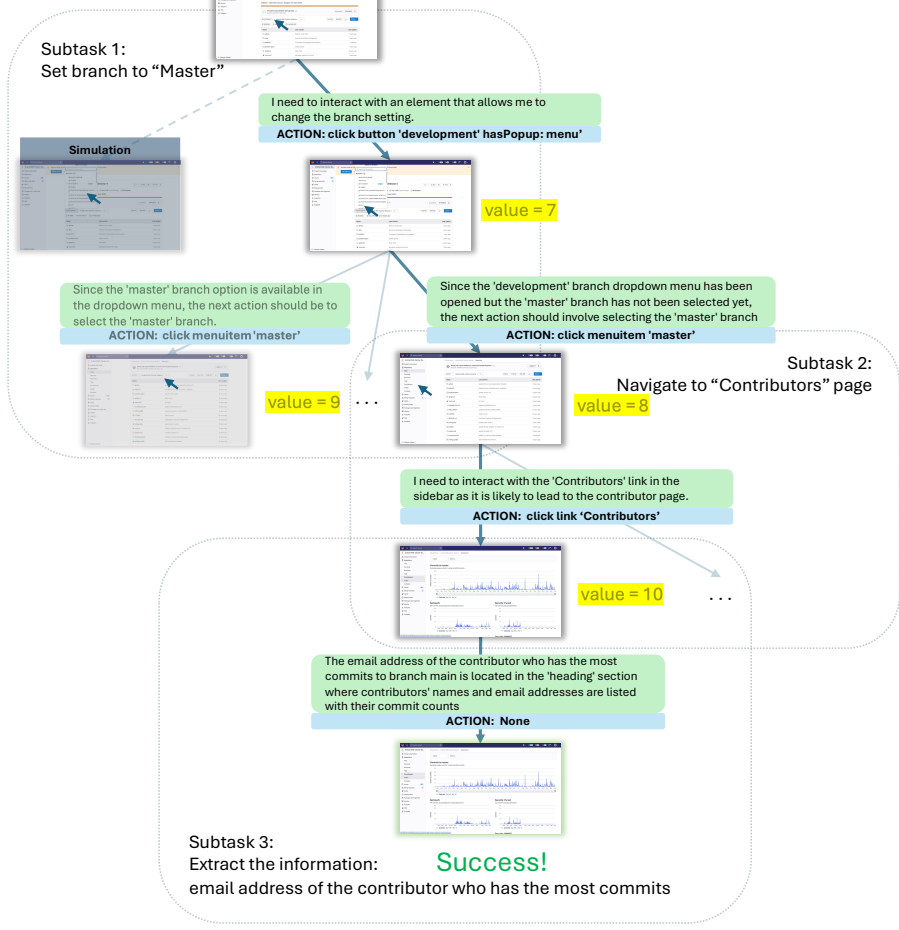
Subtask 1:
Set branch to “Master”

I need to interact with an element that allows me to change the branch setting.
ACTION: click button 'development' hasPopup: menu'

Simulation

value = 7

Since the 'master' branch option is available in the dropdown menu, the next action should be to select the 'master' branch.
ACTION: click menuitem 'master'

Since the 'development' branch dropdown menu has been opened but the 'master' branch has not been selected yet, the next action should involve selecting the 'master' branch
ACTION: click menuitem 'master'

Subtask 2:
Navigate to “Contributors” page

value = 9

. . .

value = 8

I need to interact with the 'Contributors' link in the sidebar as it is likely to lead to the contributor page.
ACTION: click link ‘Contributors’

value = 10

. . .

The email address of the contributor who has the most commits to branch main is located in the 'heading' section where contributors' names and email addresses are listed with their commit counts
ACTION: None

Subtask 3:
Extract the information:
email address of the contributor who has the most commits

Success!